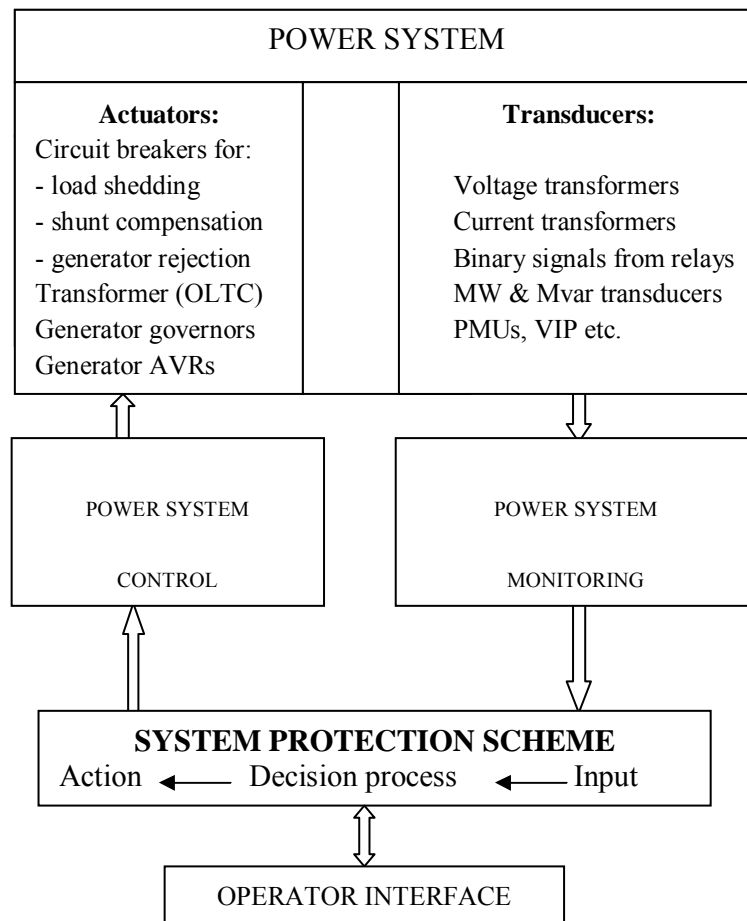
POWER SYSTEM

**Actuators:**
Circuit breakers for:
- load shedding
- shunt compensation
- generator rejection
Transformer (OLTC)
Generator governors
Generator AVRs

**Transducers:**
Voltage transformers
Current transformers
Binary signals from relays
MW & Mvar transducers
PMUs, VIP etc.

POWER SYSTEM
CONTROL

POWER SYSTEM
MONITORING

**SYSTEM PROTECTION SCHEME**
Action ← Decision process ← Input

OPERATOR INTERFACE